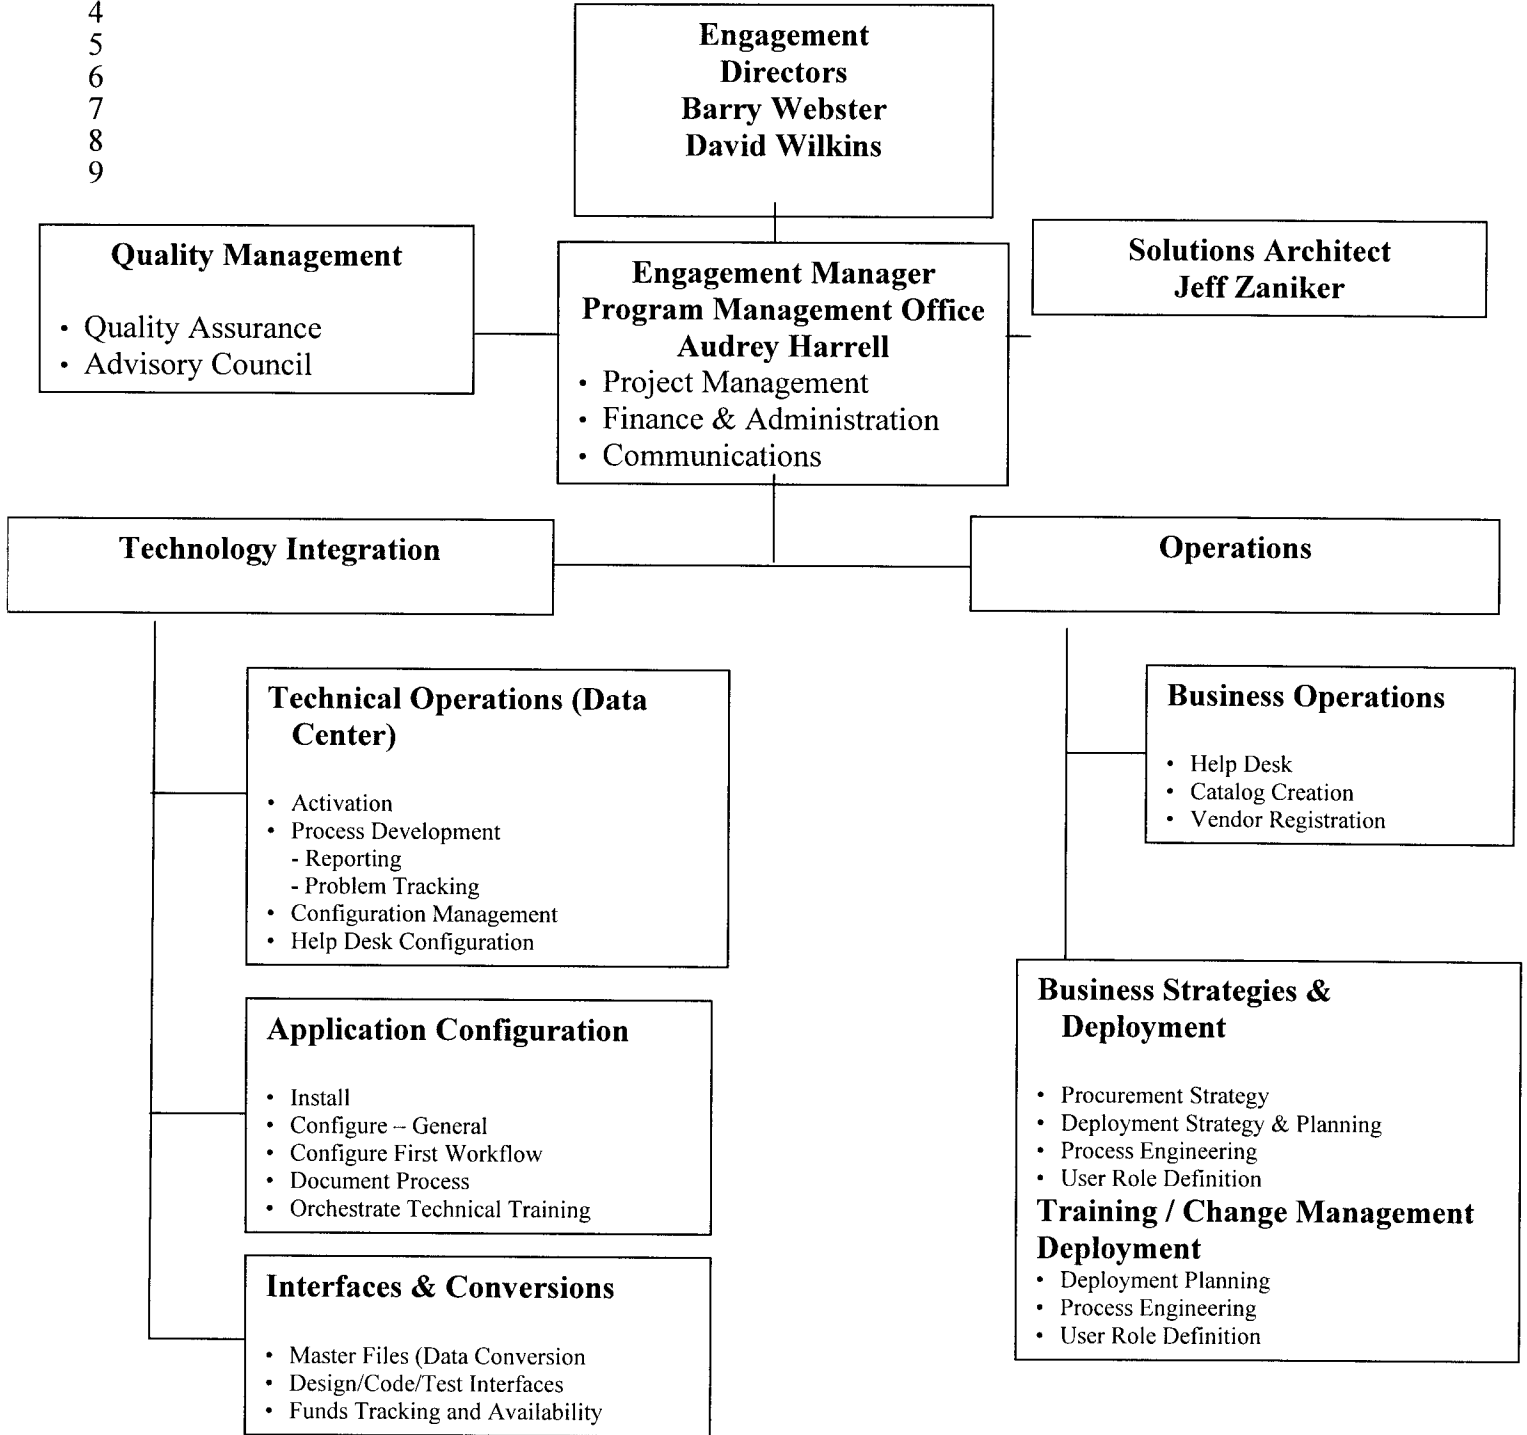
4
5
6
7
8
9

Engagement Directors
Barry Webster
David Wilkins

Quality Management

- Quality Assurance
- Advisory Council

Engagement Manager
Program Management Office
Audrey Harrell

- Project Management
- Finance & Administration
- Communications

Solutions Architect
Jeff Zaniker

Technology Integration

Operations

Technical Operations (Data Center)

- Activation
- Process Development
 - Reporting
 - Problem Tracking
- Configuration Management
- Help Desk Configuration

Application Configuration

- Install
- Configure – General
- Configure First Workflow
- Document Process
- Orchestrate Technical Training

Interfaces & Conversions

- Master Files (Data Conversion
- Design/Code/Test Interfaces
- Funds Tracking and Availability

Business Operations

- Help Desk
- Catalog Creation
- Vendor Registration

Business Strategies & Deployment

- Procurement Strategy
- Deployment Strategy & Planning
- Process Engineering
- User Role Definition

Training / Change Management Deployment

- Deployment Planning
- Process Engineering
- User Role Definition